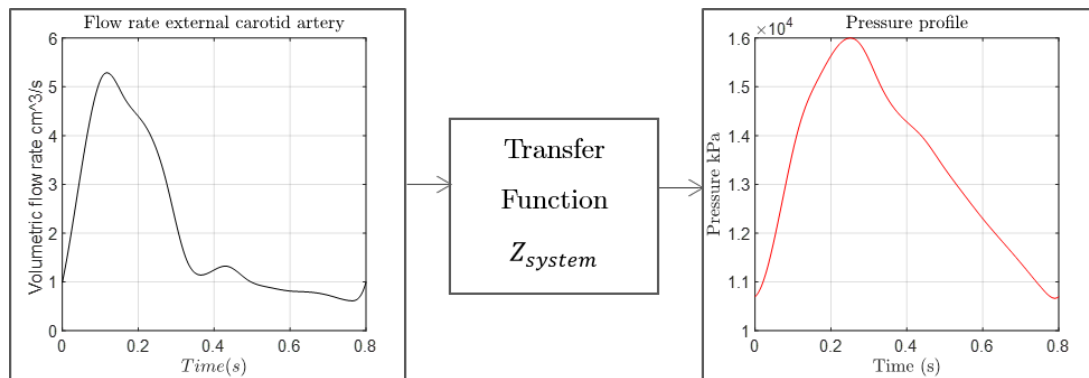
Flow rate external carotid artery

Volumetric flow rate cm^3/s

6
5
4
3
2
1
0

0
0.2
0.4
0.6
0.8

$Time(s)$

Transfer

Function

$Z_{system}$

Pressure profile

$\times10^4$

Pressure kPa

1.6
1.5
1.4
1.3
1.2
1.1
1

0
0.2
0.4
0.6
0.8

Time (s)